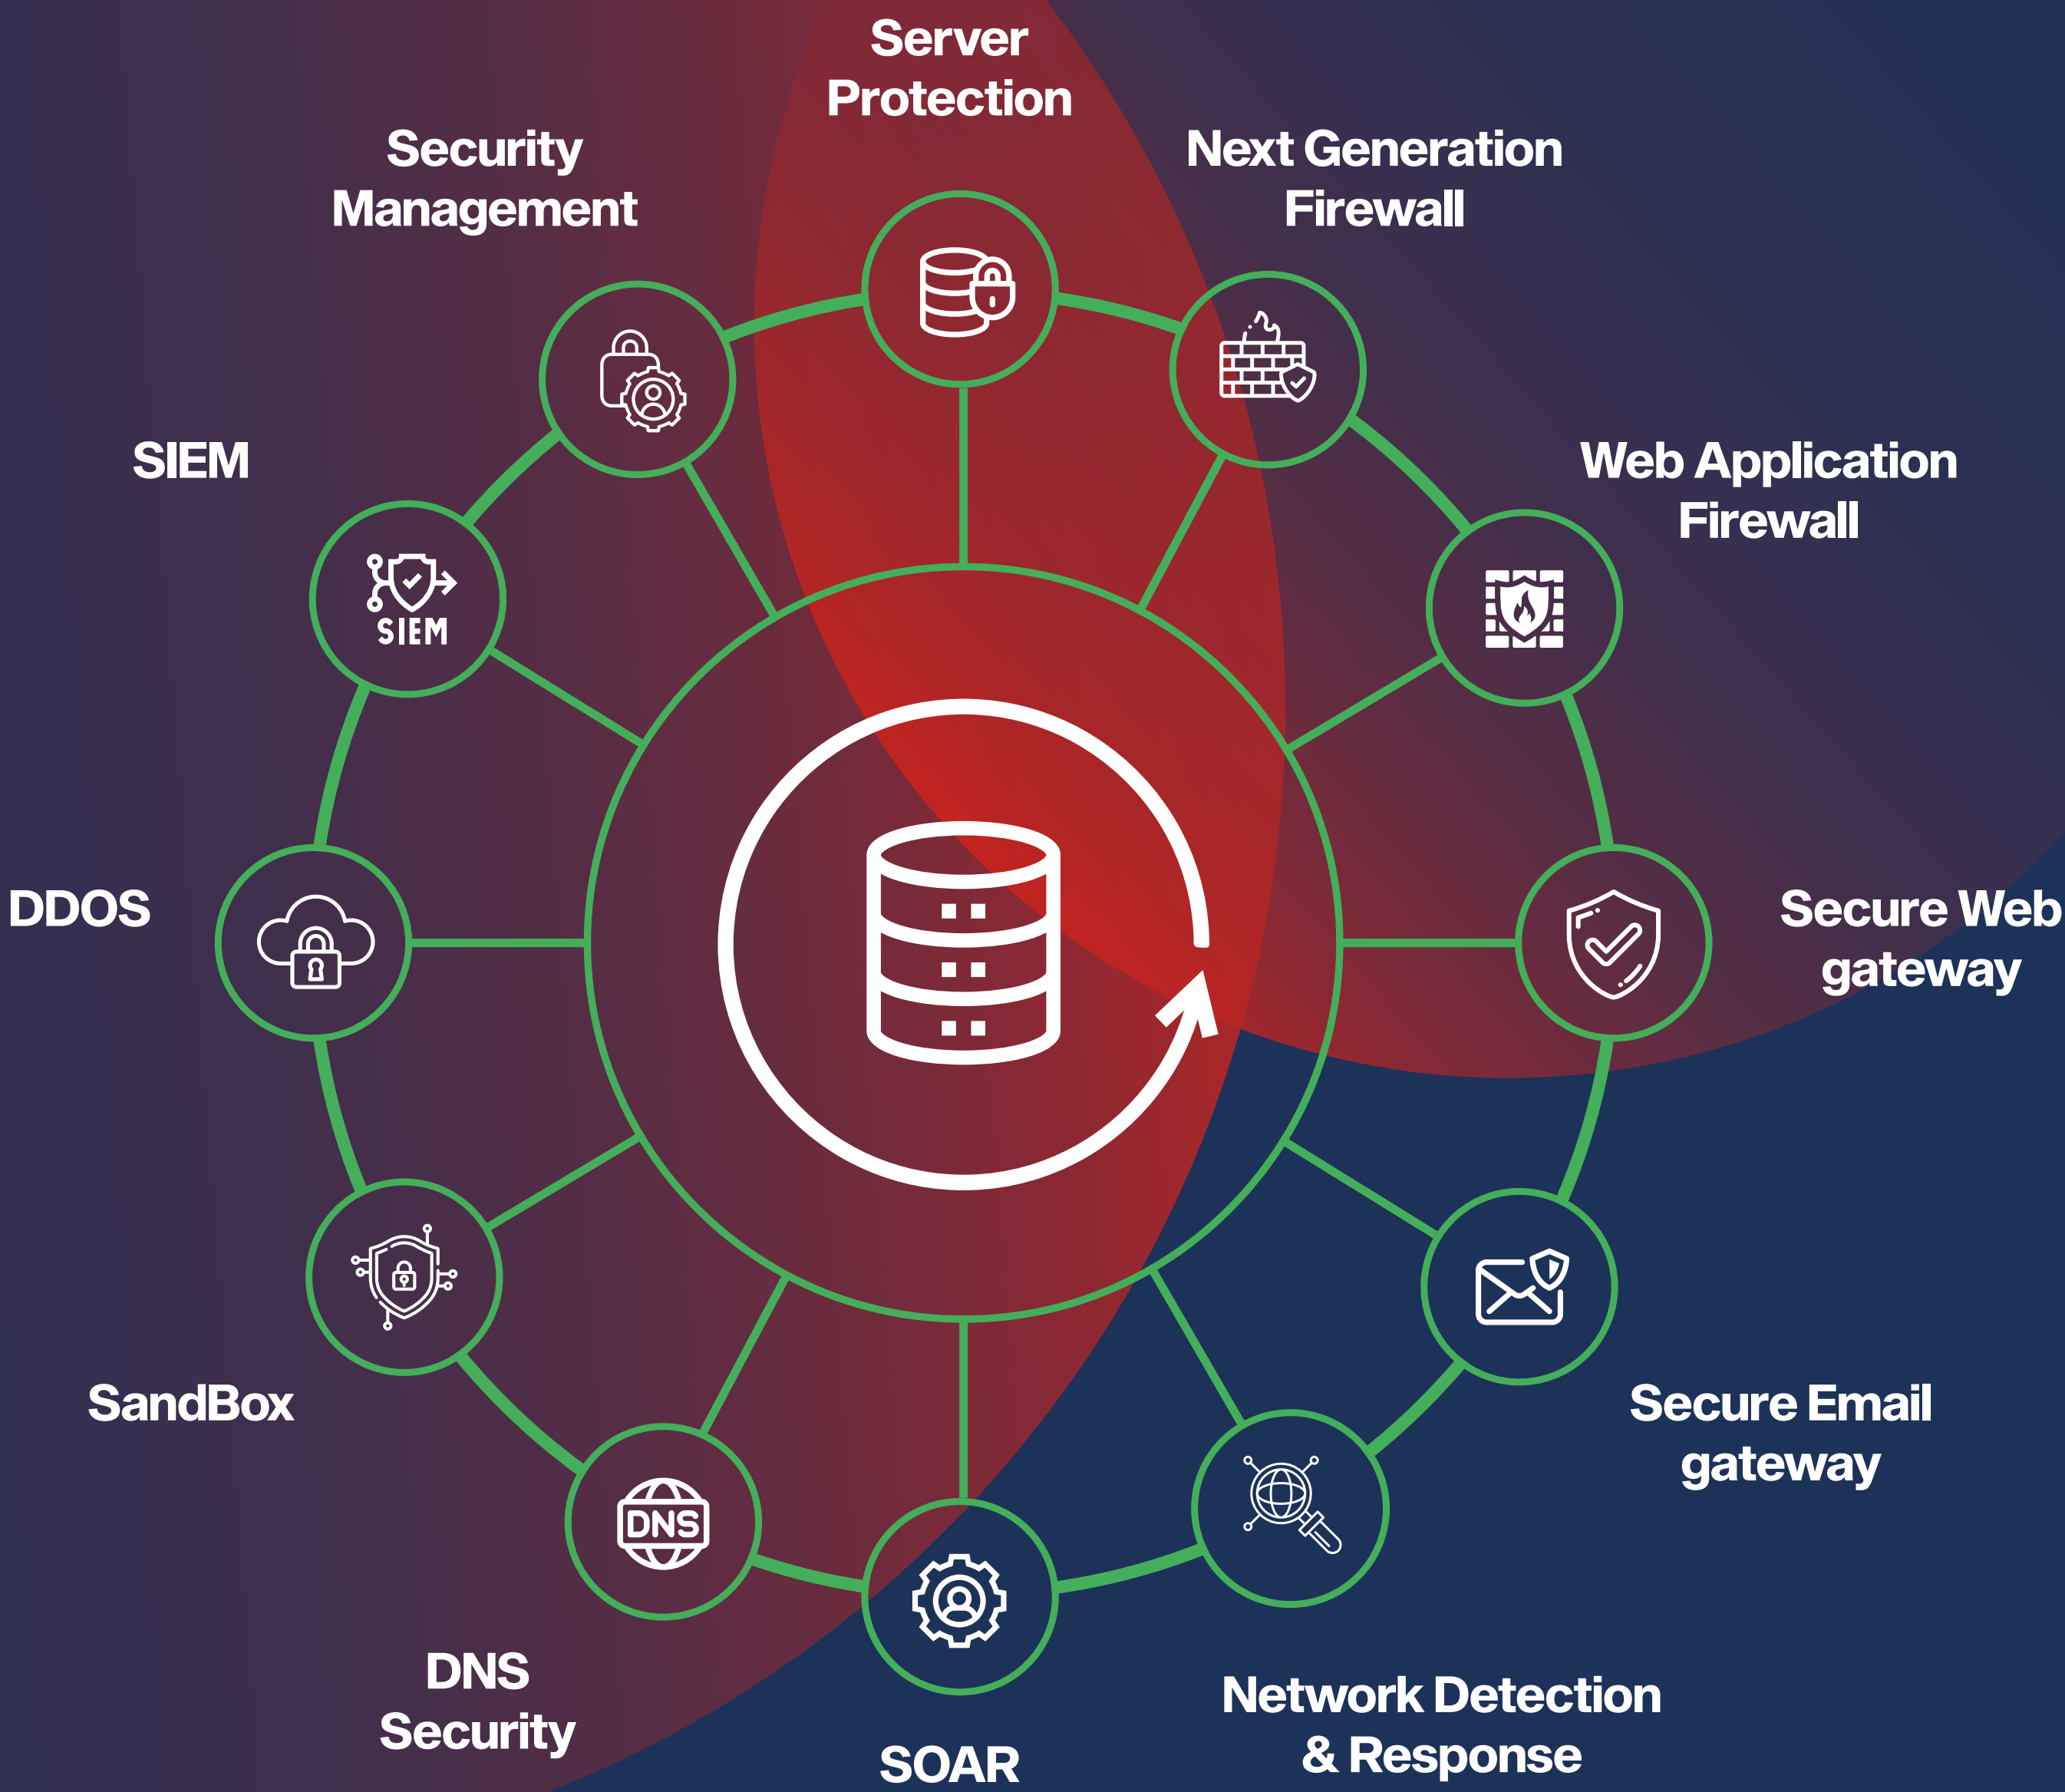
Server Protection

Security Management

Next Generation Firewall

SIEM

Web Application Firewall

SIEM

DDOS

Secure Web gateway

SandBox

Secure Email gateway

DNS

DNS Security

SOAR

Network Detection & Response